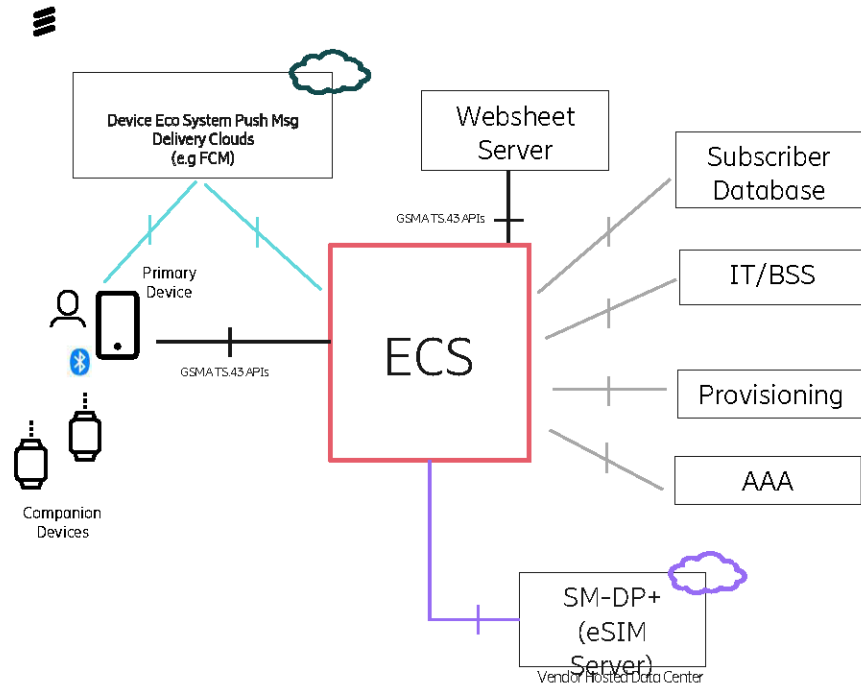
Device Eco System Push Msg Delivery Clouds (e.g FCM)

Websheet Server

GSMA TS.43 APIs

Subscriber Database

IT/BSS

Primary Device

ECS

GSMA TS.43 APIs

Provisioning

AAA

Companion Devices

SM-DP+ (eSIM Server)

Vendor Hosted Data Center